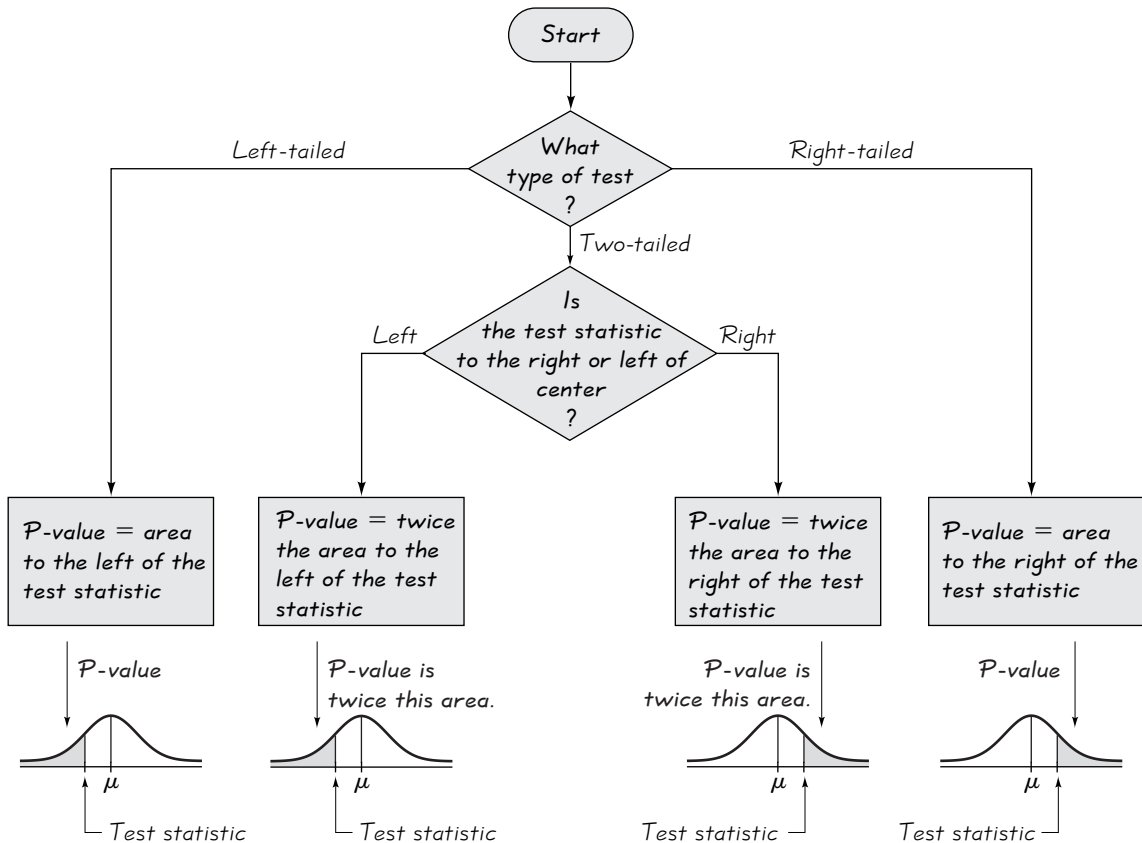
Start

What type of test ?

Left-tailed

Right-tailed

Two-tailed

Is the test statistic to the right or left of center ?

Left

Right

P-value = area to the left of the test statistic

P-value = twice the area to the left of the test statistic

P-value = twice the area to the right of the test statistic

P-value = area to the right of the test statistic

P-value

$\mu$

Test statistic

P-value is twice this area.

$\mu$

Test statistic

P-value is twice this area.

$\mu$

Test statistic

P-value

$\mu$

Test statistic